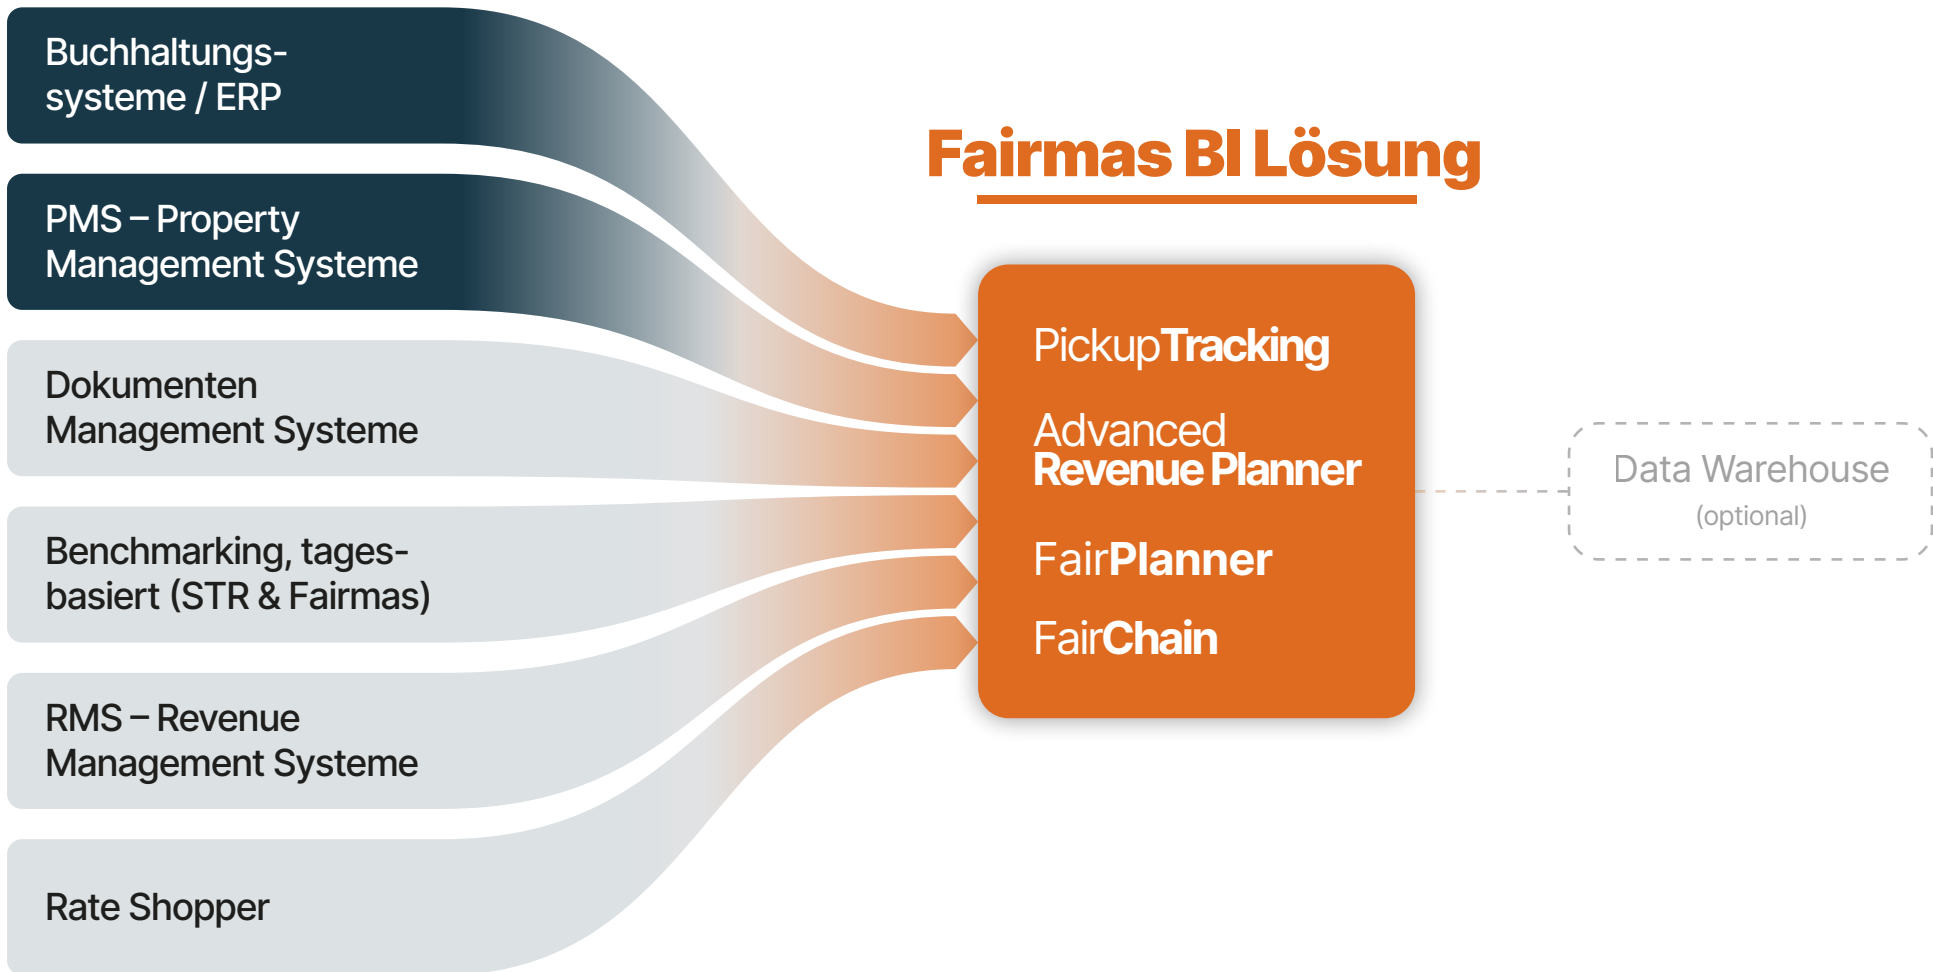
Buchhaltungssysteme / ERP

PMS – Property Management Systeme

Dokumenten Management Systeme

Benchmarking, tagesbasiert (STR & Fairmas)

RMS – Revenue Management Systeme

Rate Shopper

Fairmas BI Lösung

PickupTracking

Advanced Revenue Planner

FairPlanner

FairChain

Data Warehouse
(optional)